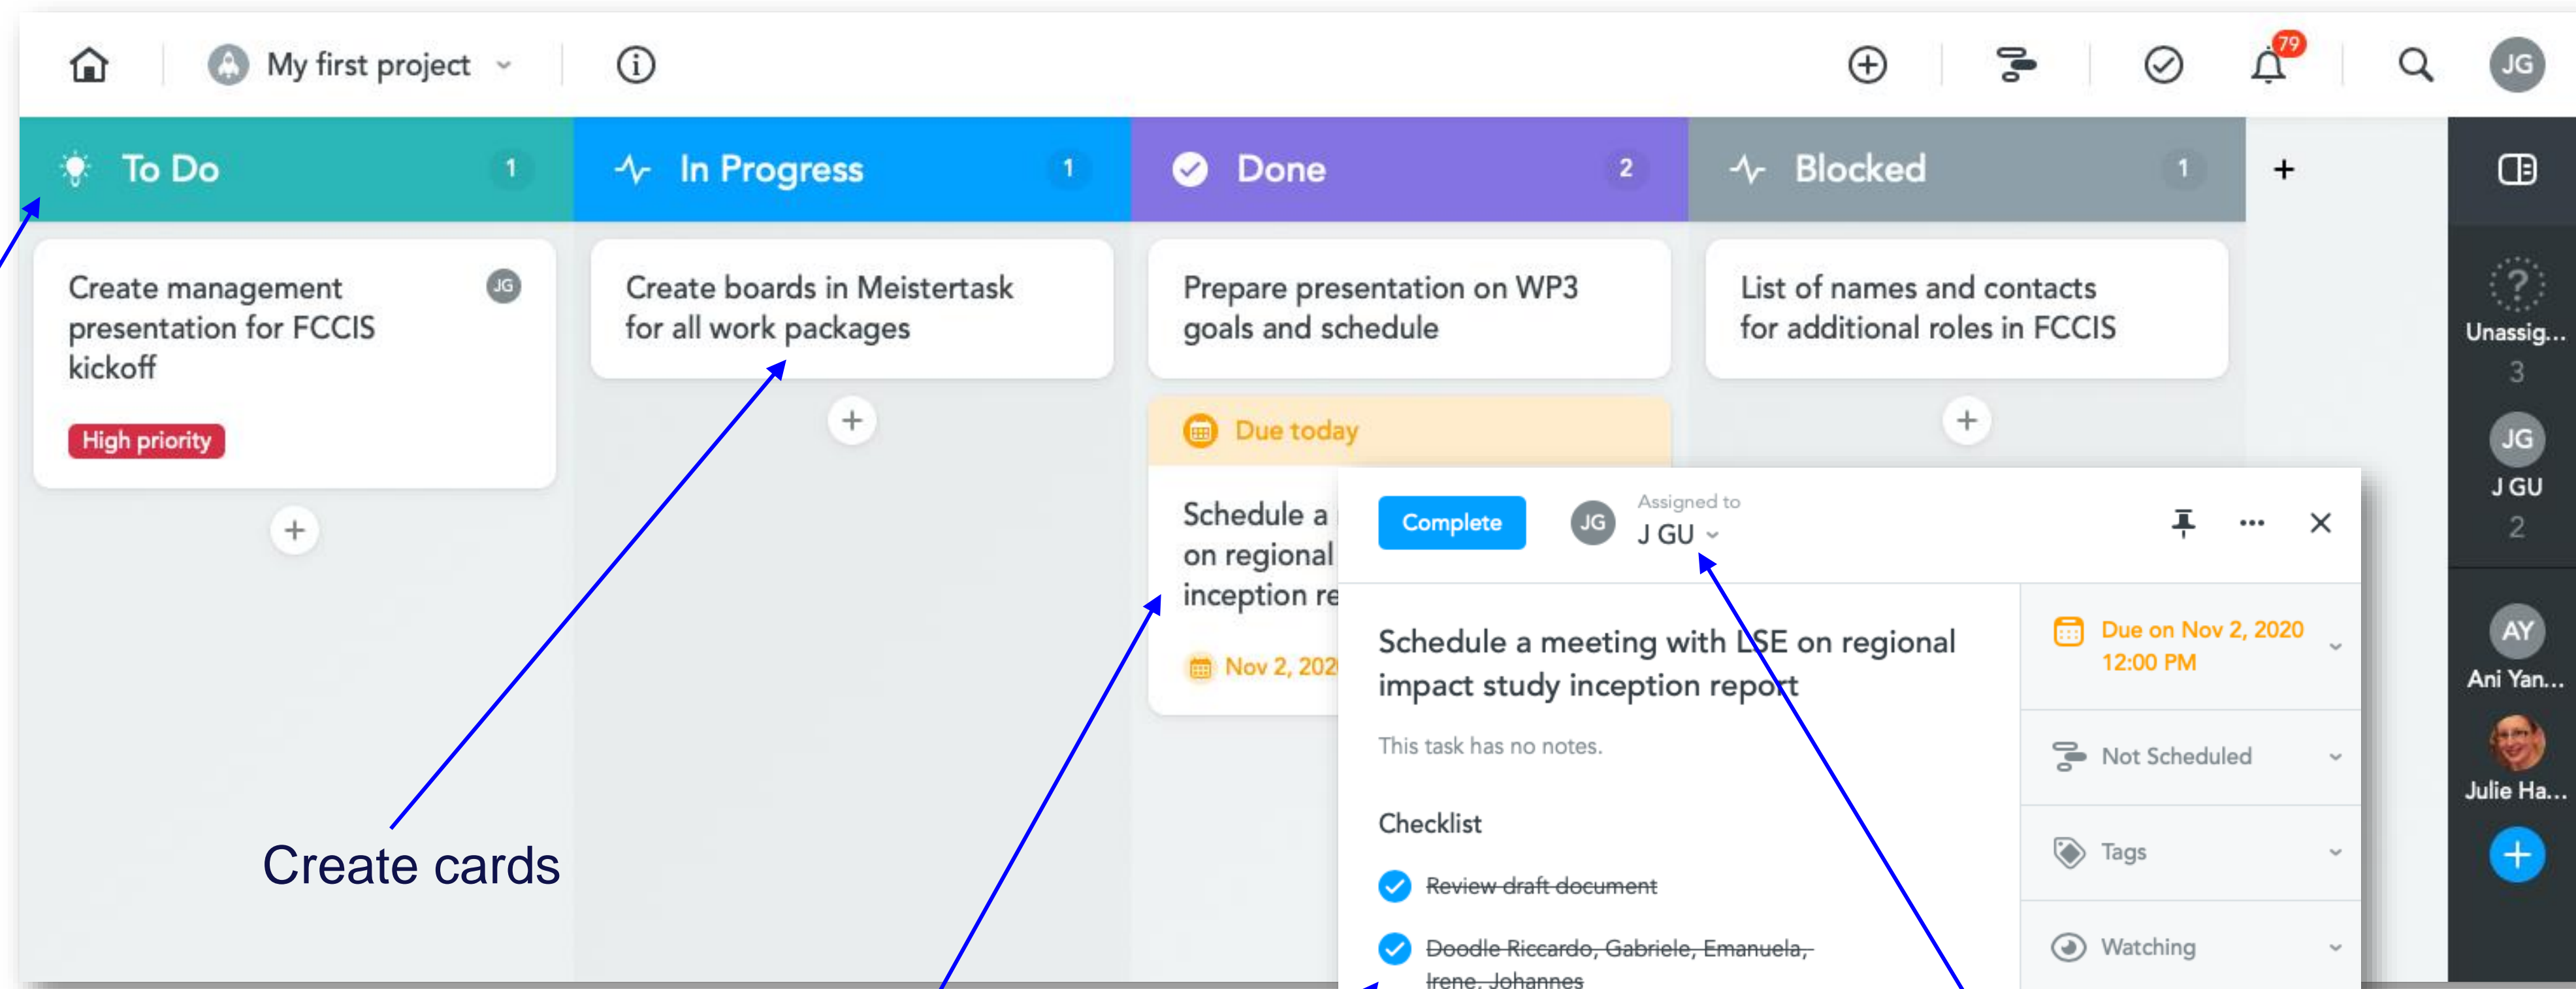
My first project

79

JG

To Do 1

In Progress 1

Done 2

Blocked 1

+

Create management presentation for FCCIS kickoff

JG

High priority

+

Create boards in Meistertask for all work packages

+

Prepare presentation on WP3 goals and schedule

Due today

Schedule a on regional inception re

Nov 2, 202

List of names and contacts for additional roles in FCCIS

+

Unassig... 3

JG
J GU 2

AY
Ani Yan...

Julie Ha...

Complete

JG

Assigned to
J GU

Schedule a meeting with LSE on regional impact study inception report

This task has no notes.

Checklist

~~Review draft document~~

~~Doodle Riccardo, Gabriele, Emanuela, Irene, Johannes~~

Due on Nov 2, 2020 12:00 PM

Not Scheduled

Tags

Watching

Create cards